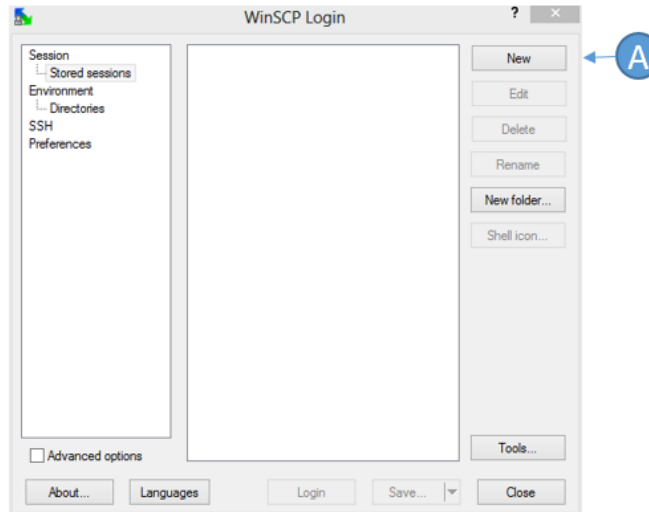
WinSCP Login

?

Session
Stored sessions
Environment
Directories
SSH
Preferences

New

A

Edit

Delete

Rename

New folder...

Shell icon...

Tools...

Advanced options

About...

Languages

Login

Save...

Close